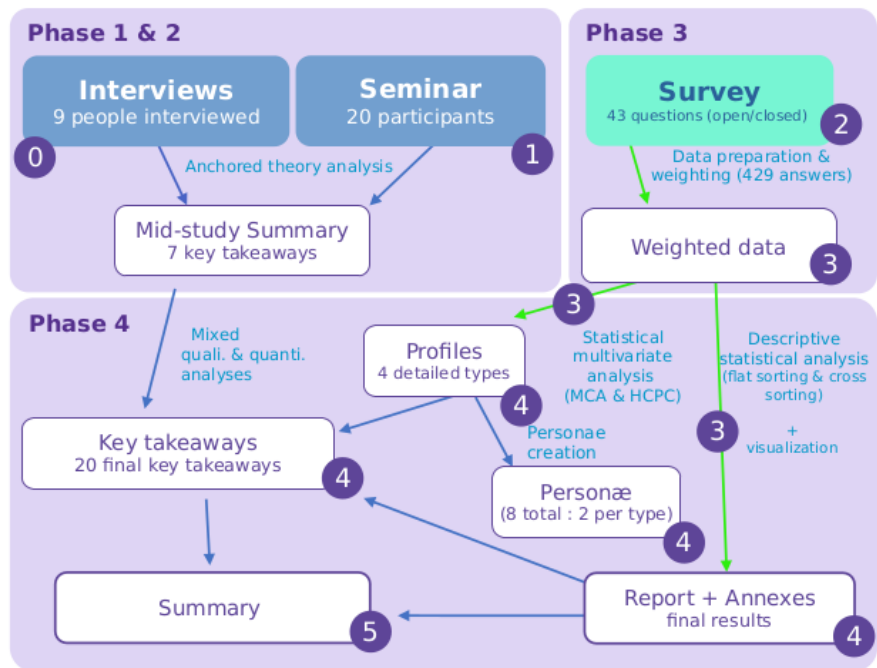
Phase 1 & 2

Interviews
9 people interviewed

0

Seminar
20 participants

1

Anchored theory analysis

Mid-study Summary
7 key takeaways

Phase 3

Survey
43 questions (open/closed)

2

Data preparation & weighting (429 answers)

Weighted data

3

Phase 4

Mixed quali. & quanti. analyses

3

Profiles
4 detailed types

4

Statistical multivariate analysis (MCA & HCPC)

Descriptive statistical analysis (flat sorting & cross sorting)

3

+ visualization

Personae creation

Key takeaways
20 final key takeaways

4

Personæ
(8 total : 2 per type)

4

Summary

5

Report + Annexes
final results

4